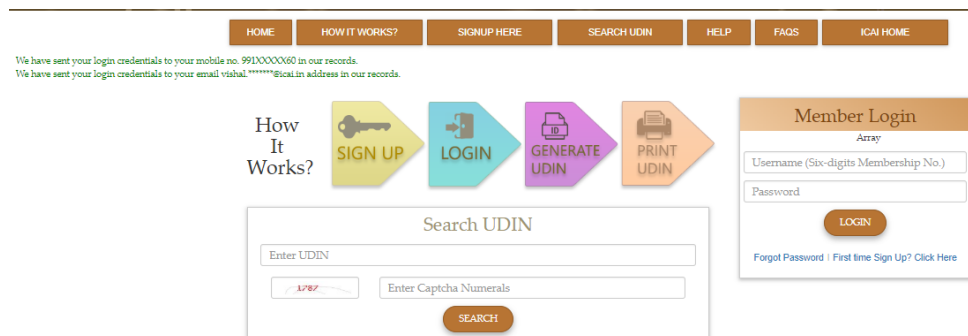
HOME | HOW IT WORKS? | SIGNUP HERE | SEARCH UDIN | HELP | FAQS | ICAI HOME

We have sent your login credentials to your mobile no. 991XXXXX60 in our records.
We have sent your login credentials to your email vishal.*******@icai.in address in our records.

How It Works?

SIGN UP

LOGIN

ID
GENERATE UDIN

PRINT UDIN

Member Login
Array

Username (Six-digits Membership No.)

Password

LOGIN

Forgot Password | First time Sign Up? Click Here

Search UDIN

Enter UDIN

1787

Enter Captcha Numerals

SEARCH